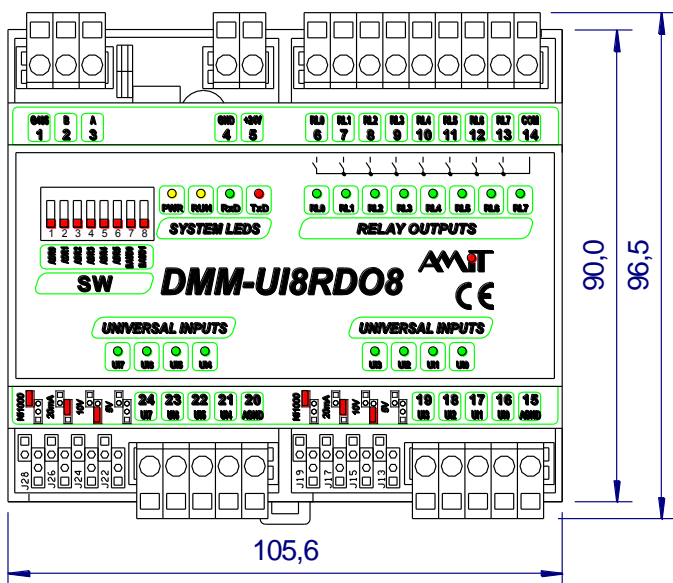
GNDS 1
B 2
A 3
GND 4
+24V 5
RL0 6
RL1 7
RL2 8
RL3 9
RL4 10
RL5 11
RL6 12
RL7 13
COM 14

1 2 3 4 5 6 7 8
PWR RUN RxD TxD
SYSTEM LEDS
RL0 RL1 RL2 RL3 RL4 RL5 RL6 RL7
RELAY OUTPUTS

SW
DMM-UI8RDO8
AMiT
CE

UNIVERSAL INPUTS
UI7 UI6 UI5 UI4
UNIVERSAL INPUTS
UI3 UI2 UI1 UI0

Ni1000 20mA 10V 5V
24 UI7
23 UI6
22 UI5
21 UI4
20 AGND
Ni1000 20mA 10V 5V
19 UI3
18 UI2
17 UI1
16 UI0
15 AGND

J28 J26 J24 J22
J19 J17 J15 J13

90,0
96,5
105,6